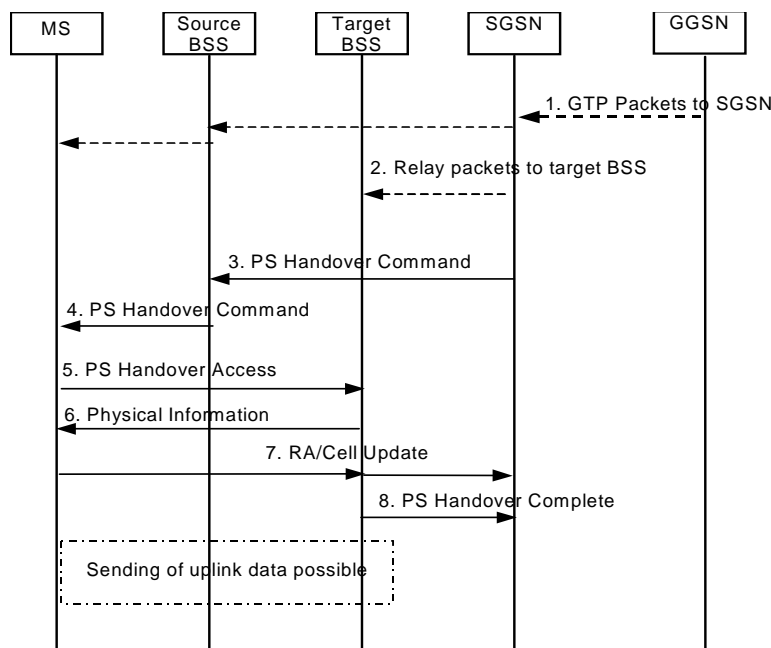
MS
Source BSS
Target BSS
SGSN
GGSN

1. GTP Packets to SGSN
2. Relay packets to target BSS
3. PS Handover Command
4. PS Handover Command
5. PS Handover Access
6. Physical Information
7. RA/Cell Update
8. PS Handover Complete
Sending of uplink data possible